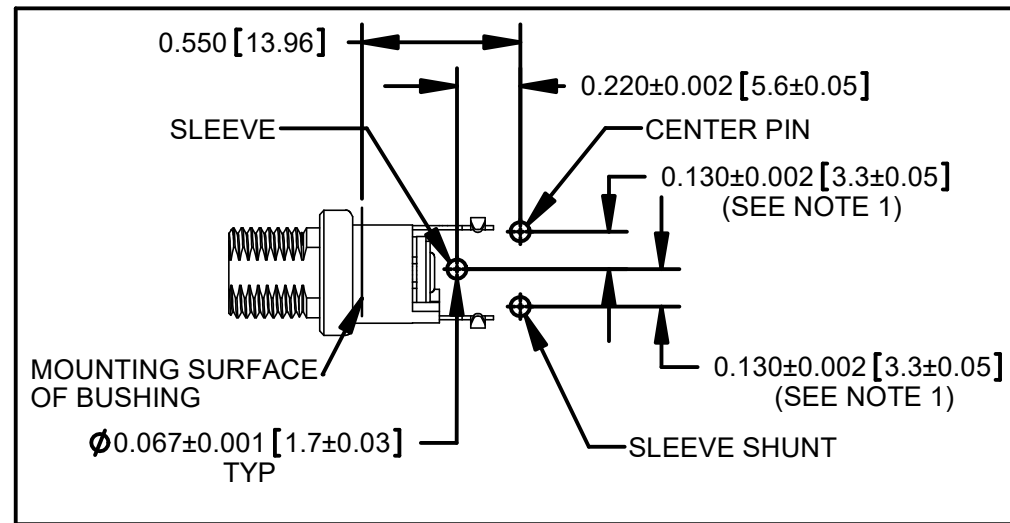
0.550 [13.96]

0.220±0.002 [5.6±0.05]

SLEEVE

CENTER PIN

0.130±0.002 [3.3±0.05]
(SEE NOTE 1)

MOUNTING SURFACE
OF BUSHING

0.130±0.002 [3.3±0.05]
(SEE NOTE 1)

$\phi$0.067±0.001 [1.7±0.03]
TYP

SLEEVE SHUNT